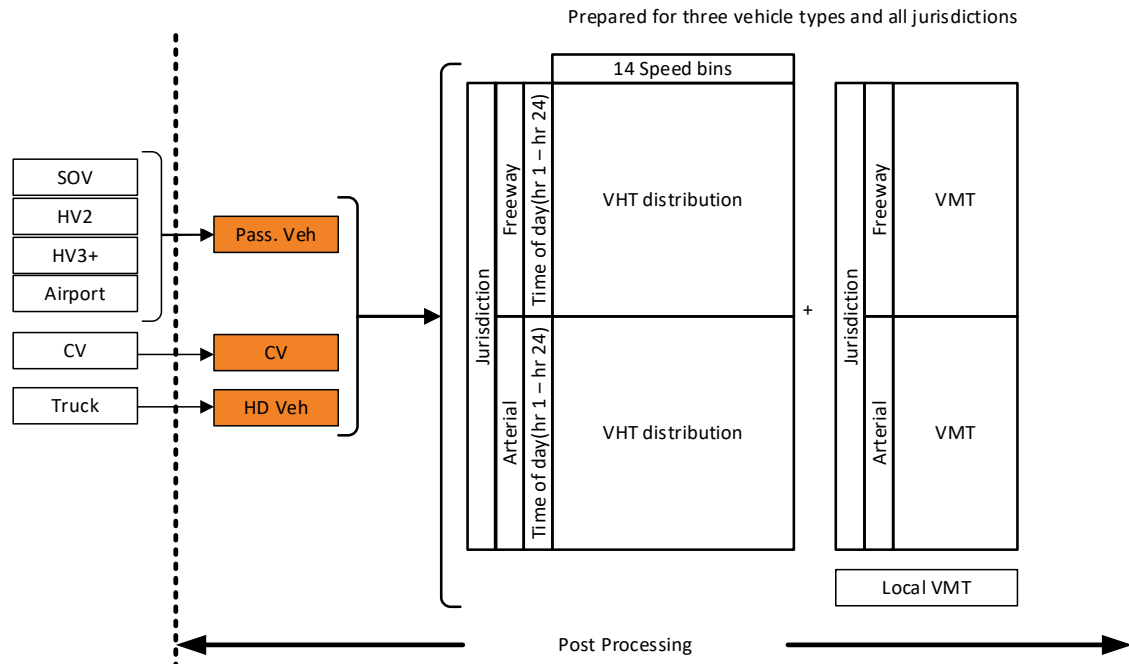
Prepared for three vehicle types and all jurisdictions

SOV
HV2
HV3+
Airport

Pass. Veh

CV

CV

Truck

HD Veh

14 Speed bins

Jurisdiction

Freeway

Time of day(hr 1 – hr 24)

VHT distribution

Arterial

Time of day(hr 1 – hr 24)

VHT distribution

+

Jurisdiction

Freeway

VMT

Arterial

VMT

Local VMT

Post Processing